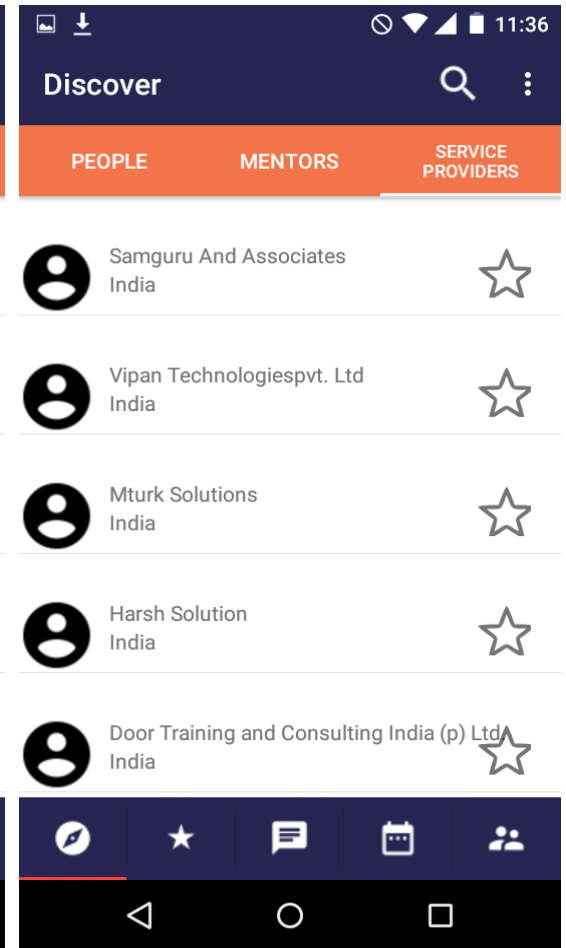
11:36

Discover

PEOPLE
MENTORS
SERVICE PROVIDERS

Samguru And Associates
India

Vipan Technologiespvt. Ltd
India

Mturk Solutions
India

Harsh Solution
India

Door Training and Consulting India (p) Ltd
India